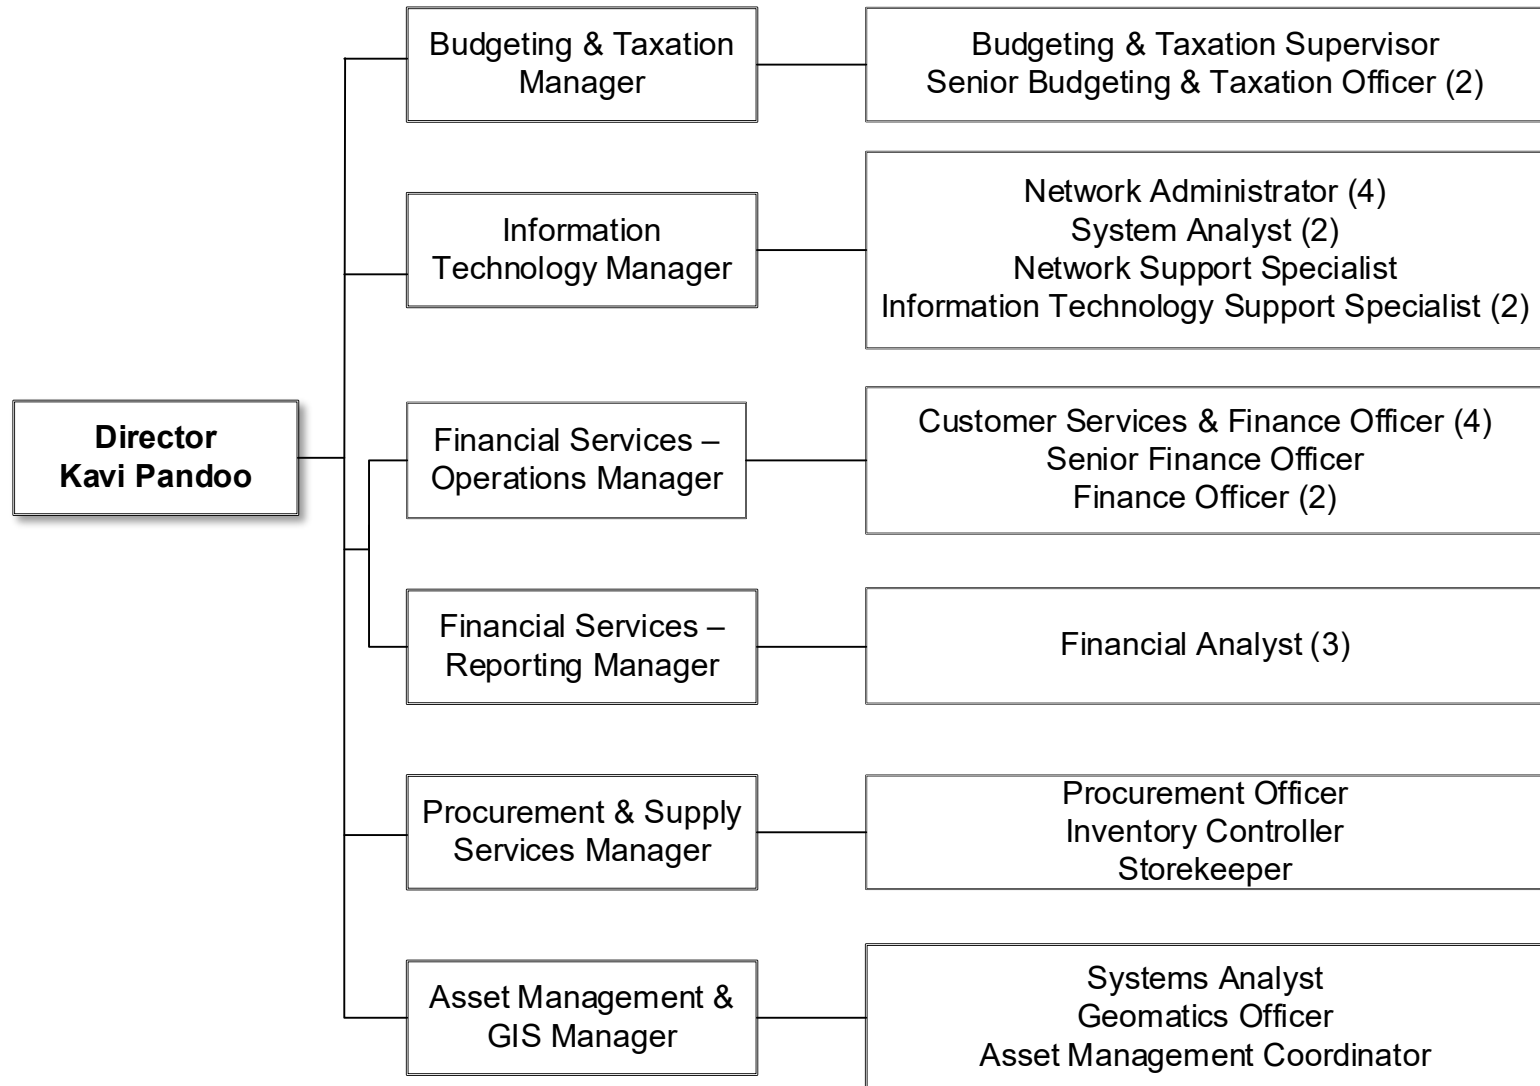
Director
Kavi Pandoo

Budgeting & Taxation Manager

Budgeting & Taxation Supervisor
Senior Budgeting & Taxation Officer (2)

Information Technology Manager

Network Administrator (4)
System Analyst (2)
Network Support Specialist
Information Technology Support Specialist (2)

Financial Services – Operations Manager

Customer Services & Finance Officer (4)
Senior Finance Officer
Finance Officer (2)

Financial Services – Reporting Manager

Financial Analyst (3)

Procurement & Supply Services Manager

Procurement Officer
Inventory Controller
Storekeeper

Asset Management & GIS Manager

Systems Analyst
Geomatics Officer
Asset Management Coordinator